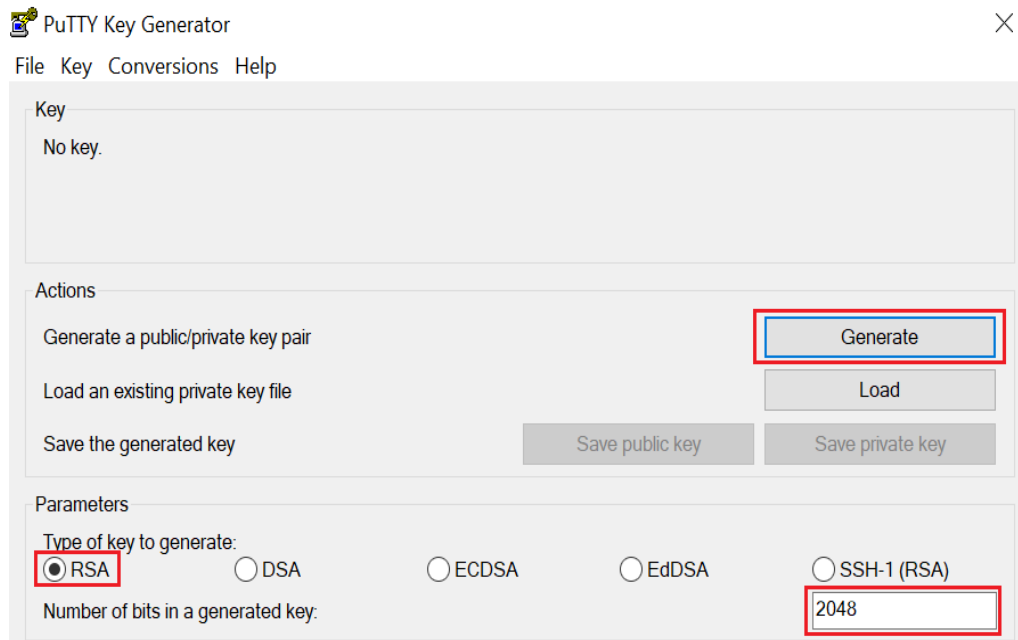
PuTTY Key Generator
X

File Key Conversions Help

Key
No key.

Actions
Generate a public/private key pair
Generate
Load an existing private key file
Load
Save the generated key
Save public key
Save private key

Parameters
Type of key to generate:
RSA DSA ECDSA EdDSA SSH-1 (RSA)
Number of bits in a generated key:
2048